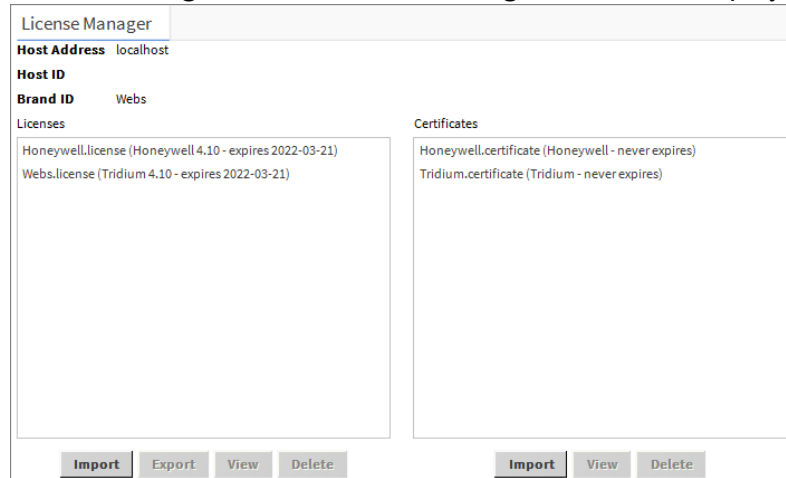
License Manager

**Host Address** localhost

**Host ID**

**Brand ID** Webs

Licenses

Honeywell.license (Honeywell 4.10 - expires 2022-03-21)

Webs.license (Tridium 4.10 - expires 2022-03-21)

Import Export View Delete

Certificates

Honeywell.certificate (Honeywell - never expires)

Tridium.certificate (Tridium - never expires)

Import View Delete